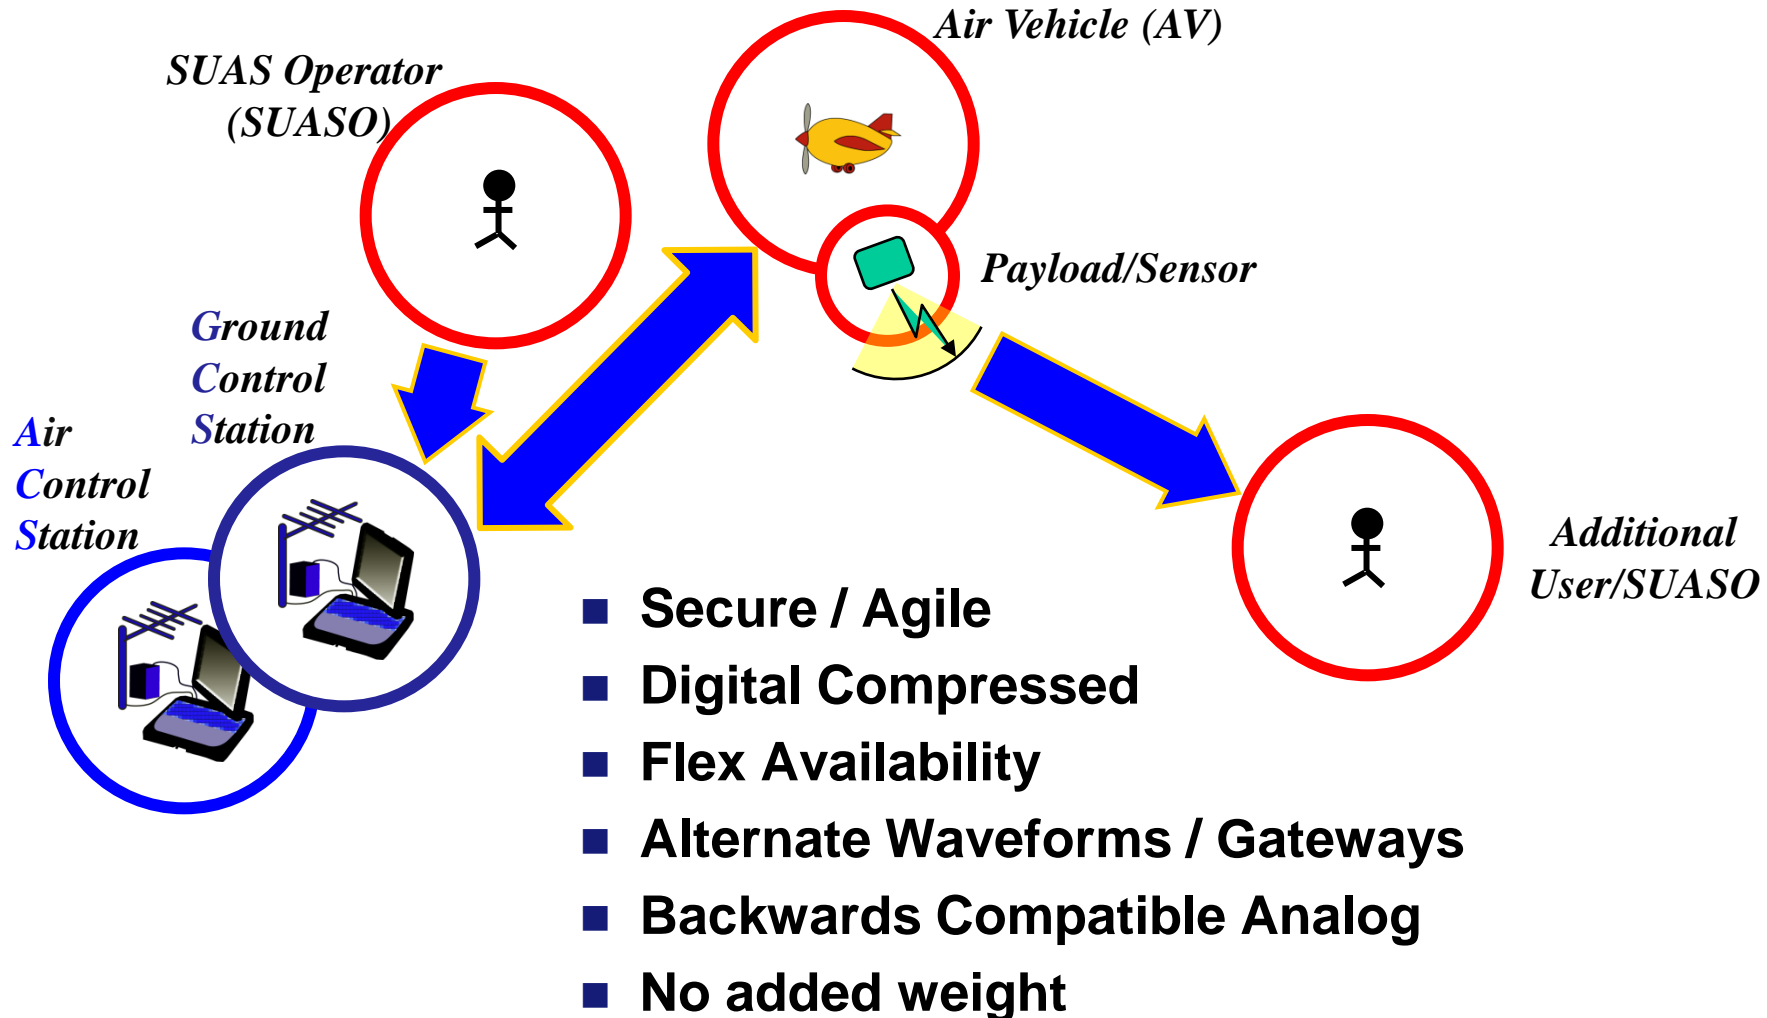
SUAS Operator (SUASO)

Air Vehicle (AV)

Payload/Sensor

Ground Control Station

Air Control Station

Additional User/SUASO

■ Secure / Agile
■ Digital Compressed
■ Flex Availability
■ Alternate Waveforms / Gateways
■ Backwards Compatible Analog
■ No added weight